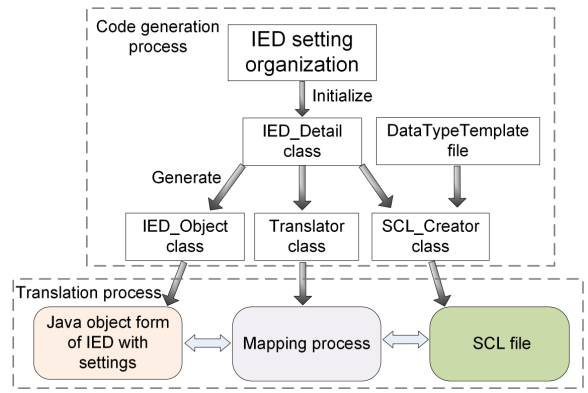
Code generation process

IED setting organization

Initialize

IED_Detail class

DataTypeTemplate file

Generate

IED_Object class

Translator class

SCL_Creator class

Translation process

Java object form of IED with settings

Mapping process

SCL file